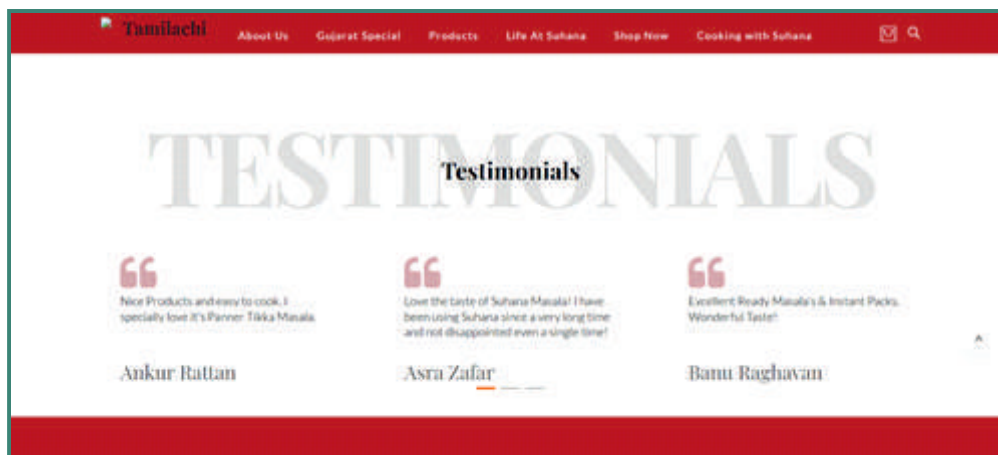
Tamilachi

About Us Gujarat Special Products Life At Suhana Shop Now Cooking with Suhana

TESTIMONIALS

Testimonials

Nice Products and easy to cook. I specially love it's Panner Tikka Masala.

Ankur Rattan

Love the taste of Suhana Masala! I have been using Suhana since a very long time and not disappointed even a single time!

Asra Zafar

Excellent Ready Masala's & Instant Packs. Wonderful Taste!

Banu Raghavan